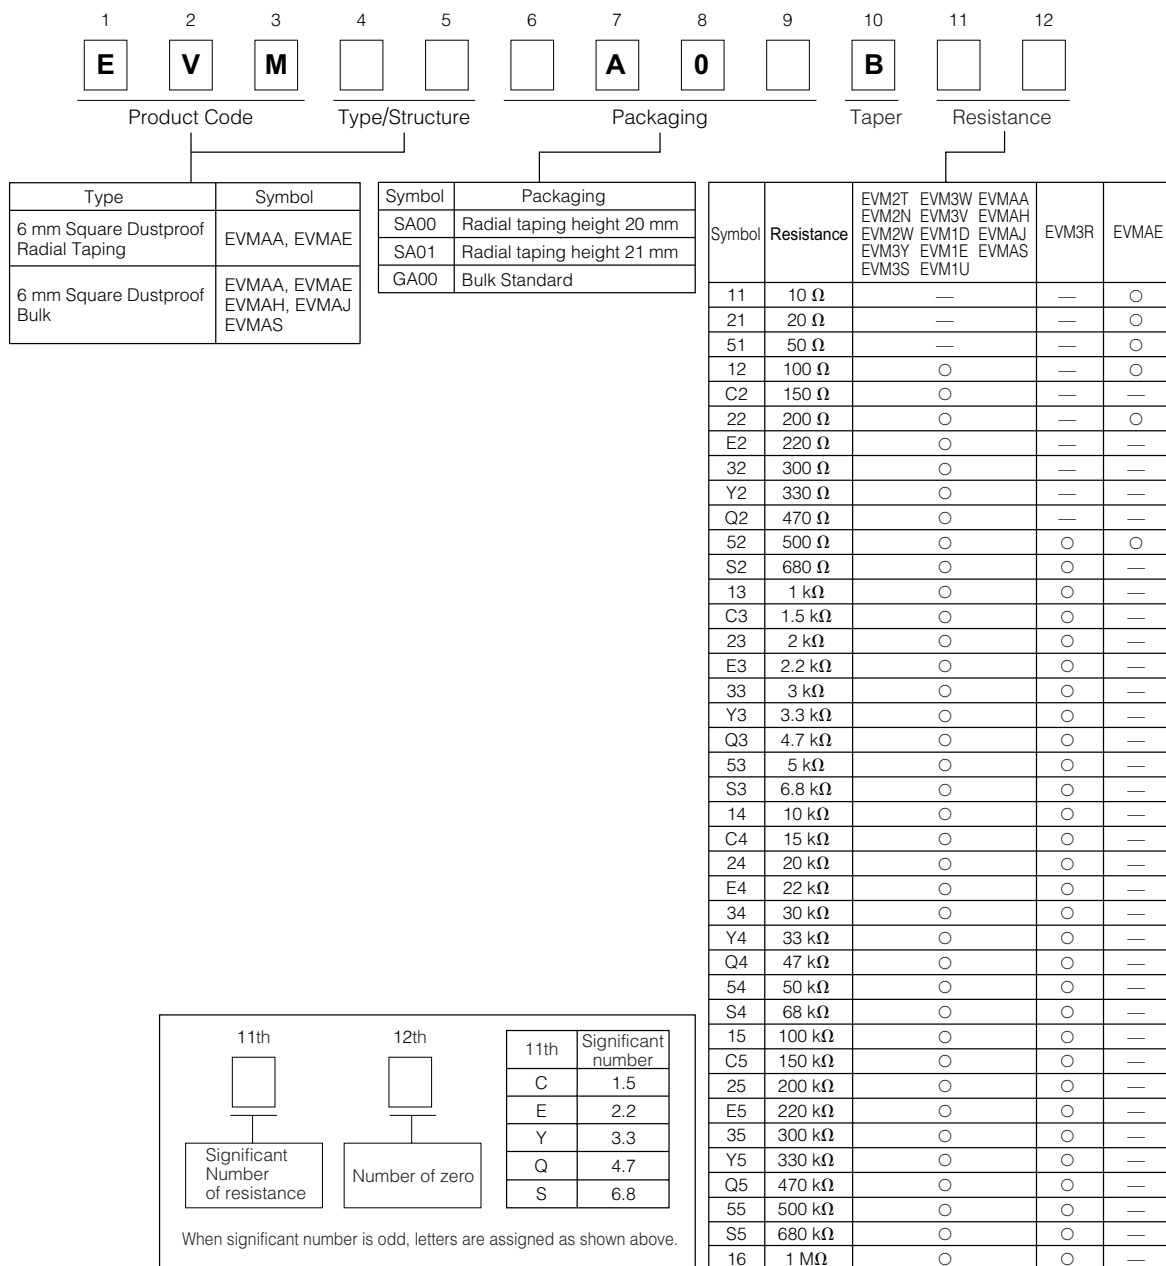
| 1 | 2 | 3 | 4 | 5 | 6 | 7 | 8 | 9 | 10 | 11 | 12 |
|---|---|---|---|---|---|---|---|---|---|---|---|
| E | V | M |  |  |  | A | 0 |  | B |  |  |

Product Code   Type/Structure   Packaging   Taper   Resistance

| Type | Symbol |
|---|---|
| 6 mm Square Dustproof Radial Taping | EVMAA, EVMAE |
| 6 mm Square Dustproof Bulk | EVMAA, EVMAE EVMAH, EVMAJ EVMAS |

| Symbol | Packaging |
|---|---|
| SA00 | Radial taping height 20 mm |
| SA01 | Radial taping height 21 mm |
| GA00 | Bulk Standard |

| Symbol | Resistance | EVM2T EVM3W EVMAA EVM2N EVM3V EVMAH EVM2W EVM1D EVMAJ EVM3Y EVM1E EVMAS EVM3S EVM1U | EVM3R | EVMAE |
|---|---|---|---|---|
| 11 | 10 $\Omega$ | — | — | ○ |
| 21 | 20 $\Omega$ | — | — | ○ |
| 51 | 50 $\Omega$ | — | — | ○ |
| 12 | 100 $\Omega$ | ○ | — | ○ |
| C2 | 150 $\Omega$ | ○ | — | — |
| 22 | 200 $\Omega$ | ○ | — | ○ |
| E2 | 220 $\Omega$ | ○ | — | — |
| 32 | 300 $\Omega$ | ○ | — | — |
| Y2 | 330 $\Omega$ | ○ | — | — |
| Q2 | 470 $\Omega$ | ○ | — | — |
| 52 | 500 $\Omega$ | ○ | ○ | ○ |
| S2 | 680 $\Omega$ | ○ | ○ | — |
| 13 | 1 k$\Omega$ | ○ | ○ | — |
| C3 | 1.5 k$\Omega$ | ○ | ○ | — |
| 23 | 2 k$\Omega$ | ○ | ○ | — |
| E3 | 2.2 k$\Omega$ | ○ | ○ | — |
| 33 | 3 k$\Omega$ | ○ | ○ | — |
| Y3 | 3.3 k$\Omega$ | ○ | ○ | — |
| Q3 | 4.7 k$\Omega$ | ○ | ○ | — |
| 53 | 5 k$\Omega$ | ○ | ○ | — |
| S3 | 6.8 k$\Omega$ | ○ | ○ | — |
| 14 | 10 k$\Omega$ | ○ | ○ | — |
| C4 | 15 k$\Omega$ | ○ | ○ | — |
| 24 | 20 k$\Omega$ | ○ | ○ | — |
| E4 | 22 k$\Omega$ | ○ | ○ | — |
| 34 | 30 k$\Omega$ | ○ | ○ | — |
| Y4 | 33 k$\Omega$ | ○ | ○ | — |
| Q4 | 47 k$\Omega$ | ○ | ○ | — |
| 54 | 50 k$\Omega$ | ○ | ○ | — |
| S4 | 68 k$\Omega$ | ○ | ○ | — |
| 15 | 100 k$\Omega$ | ○ | ○ | — |
| C5 | 150 k$\Omega$ | ○ | ○ | — |
| 25 | 200 k$\Omega$ | ○ | ○ | — |
| E5 | 220 k$\Omega$ | ○ | ○ | — |
| 35 | 300 k$\Omega$ | ○ | ○ | — |
| Y5 | 330 k$\Omega$ | ○ | ○ | — |
| Q5 | 470 k$\Omega$ | ○ | ○ | — |
| 55 | 500 k$\Omega$ | ○ | ○ | — |
| S5 | 680 k$\Omega$ | ○ | ○ | — |
| 16 | 1 M$\Omega$ | ○ | ○ | — |

11th   12th

Significant Number of resistance   Number of zero

| 11th | Significant number |
|---|---|
| C | 1.5 |
| E | 2.2 |
| Y | 3.3 |
| Q | 4.7 |
| S | 6.8 |

When significant number is odd, letters are assigned as shown above.